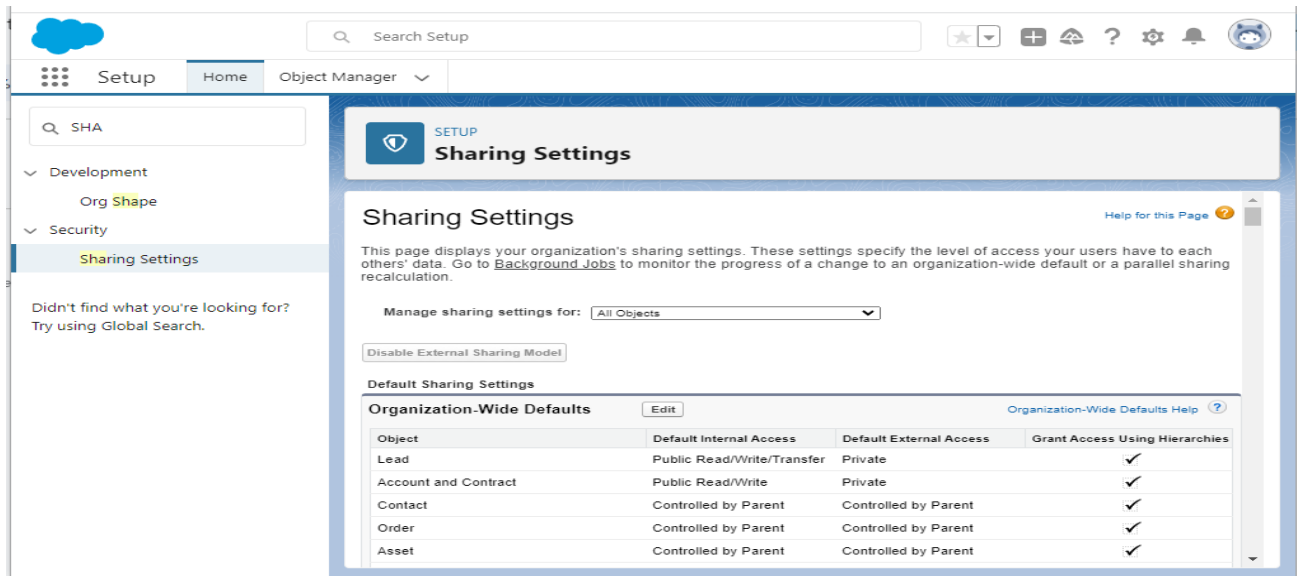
Search Setup

Setup Home Object Manager

SHA

Development

Org Shape

Security

Sharing Settings

Didn't find what you're looking for? Try using Global Search.

SETUP
Sharing Settings

Sharing Settings

Help for this Page

This page displays your organization's sharing settings. These settings specify the level of access your users have to each others' data. Go to Background Jobs to monitor the progress of a change to an organization-wide default or a parallel sharing recalculation.

Manage sharing settings for: All Objects

Disable External Sharing Model

Default Sharing Settings

Organization-Wide Defaults Edit Organization-Wide Defaults Help

| Object | Default Internal Access | Default External Access | Grant Access Using Hierarchies |
|---|---|---|---|
| Lead | Public Read/Write/Transfer | Private | ✓ |
| Account and Contract | Public Read/Write | Private | ✓ |
| Contact | Controlled by Parent | Controlled by Parent | ✓ |
| Order | Controlled by Parent | Controlled by Parent | ✓ |
| Asset | Controlled by Parent | Controlled by Parent | ✓ |